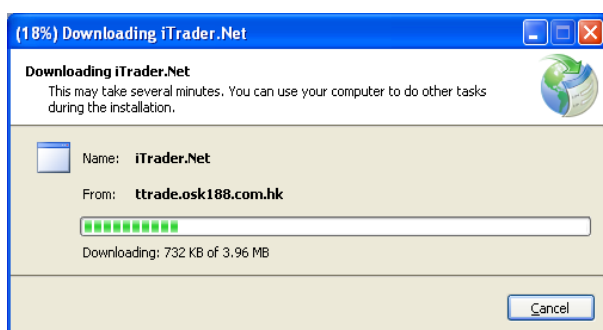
(18%) Downloading iTrader.Net

Downloading iTrader.Net

This may take several minutes. You can use your computer to do other tasks during the installation.

Name: iTrader.Net

From: ttrade.osk188.com.hk

Downloading: 732 KB of 3.96 MB

Cancel